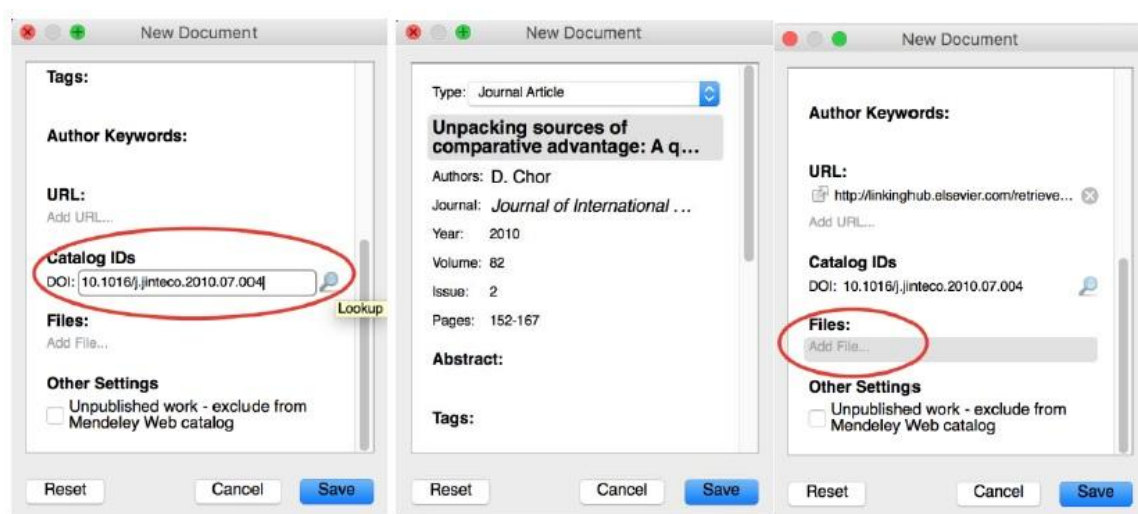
New Document

Tags:

Author Keywords:

URL:
Add URL...

Catalog IDs
DOI: 10.1016/j.jinteco.2010.07.004

Lookup

Files:
Add File...

Other Settings
Unpublished work - exclude from Mendeley Web catalog

Reset
Cancel
Save

New Document

Type: Journal Article

Unpacking sources of comparative advantage: A q...

Authors: D. Chor
Journal: Journal of International ...
Year: 2010
Volume: 82
Issue: 2
Pages: 152-167

Abstract:

Tags:

Reset
Cancel
Save

New Document

Author Keywords:

URL:
http://linkinghub.elsevier.com/retrieve...
Add URL...

Catalog IDs
DOI: 10.1016/j.jinteco.2010.07.004

Files:
Add File...

Other Settings
Unpublished work - exclude from Mendeley Web catalog

Reset
Cancel
Save